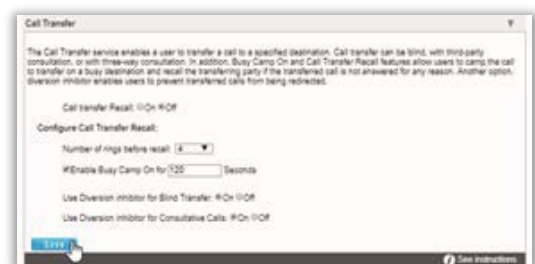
Call Transfer

The Call Transfer service enables a user to transfer a call to a specified destination. Call transfer can be blind, with third-party consultation, or with three-way consultation. In addition, Busy Camp On and Call Transfer Recall features allow users to camp the call to transfer on a busy destination and recall the transferring party if the transferred call is not answered for any reason. Another option, diversion inhibitor enables users to prevent transferred calls from being redirected.

Call transfer Recall: On Off

Configure Call Transfer Recall:

Number of rings before recall: 4

Enable Busy Camp On for 120 Seconds

Use Diversion Inhibitor for Blind Transfer: On Off

Use Diversion Inhibitor for Consultative Calls: On Off

Save

See instructions